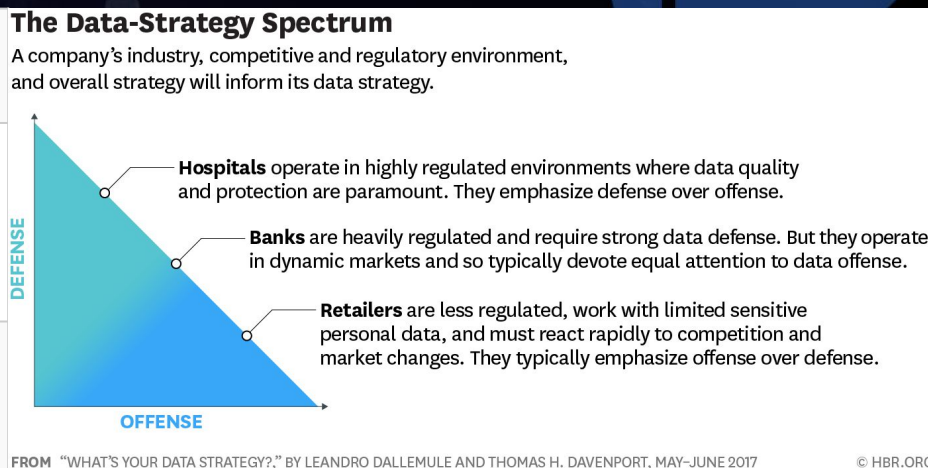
The Data-Strategy Spectrum

A company's industry, competitive and regulatory environment, and overall strategy will inform its data strategy.

DEFENSE

Hospitals operate in highly regulated environments where data quality and protection are paramount. They emphasize defense over offense.

Banks are heavily regulated and require strong data defense. But they operate in dynamic markets and so typically devote equal attention to data offense.

Retailers are less regulated, work with limited sensitive personal data, and must react rapidly to competition and market changes. They typically emphasize offense over defense.

OFFENSE

FROM "WHAT'S YOUR DATA STRATEGY?," BY LEANDRO DALLEMULE AND THOMAS H. DAVENPORT, MAY–JUNE 2017

© HBR.OR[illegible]